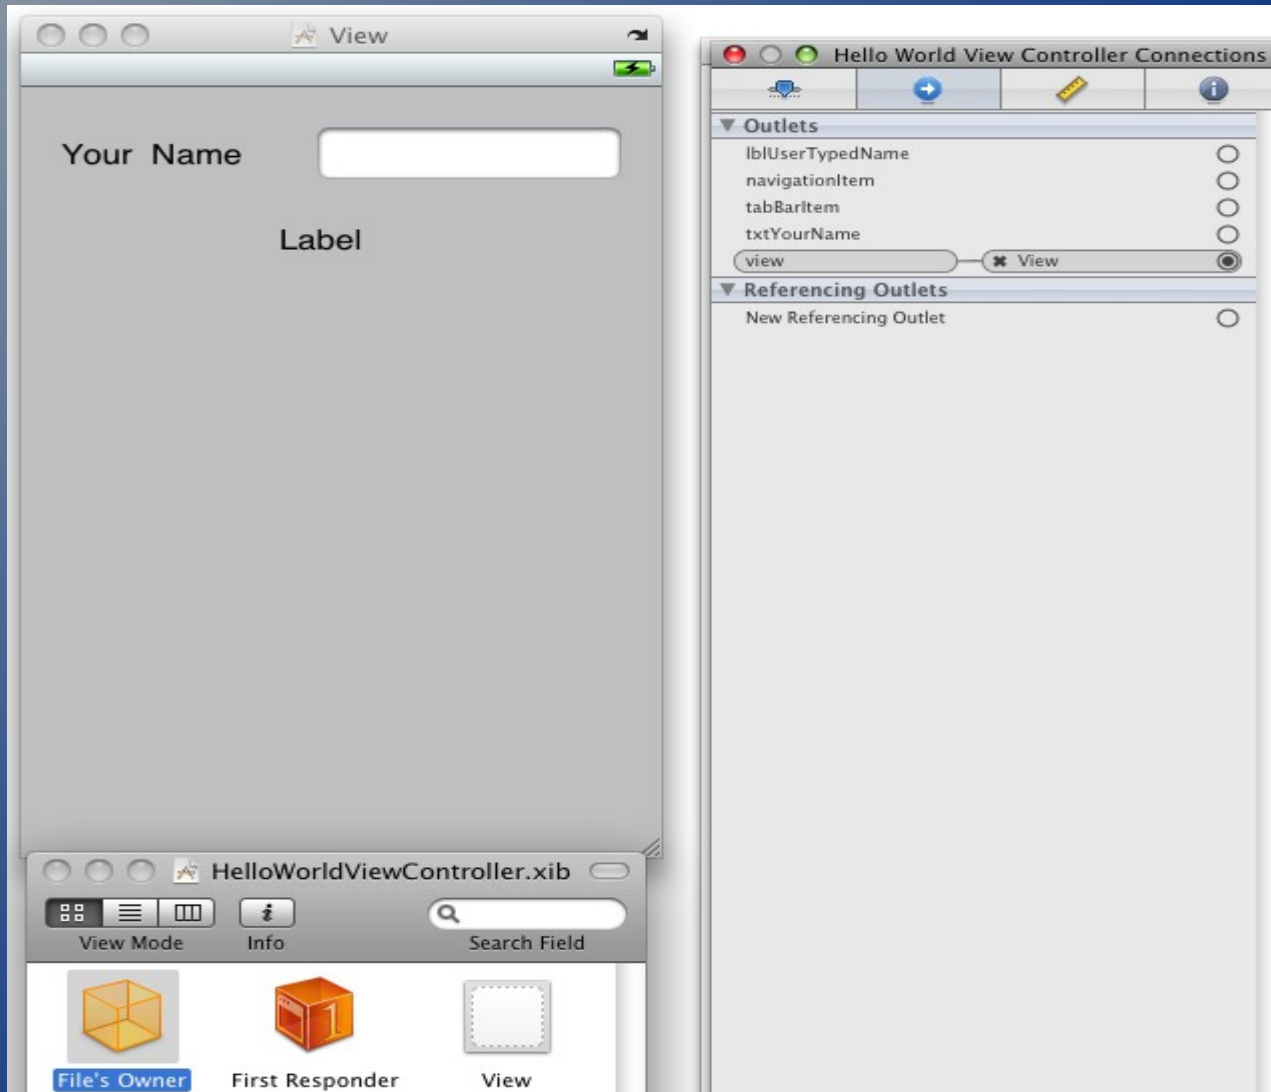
View

Your Name

Label

Hello World View Controller Connections

Outlets
lblUserTypedName
navigationItem
tabBarItem
txtYourName
view
View
Referencing Outlets
New Referencing Outlet

HelloWorldViewController.xib

View Mode
Info
Search Field

File's Owner
First Responder
View